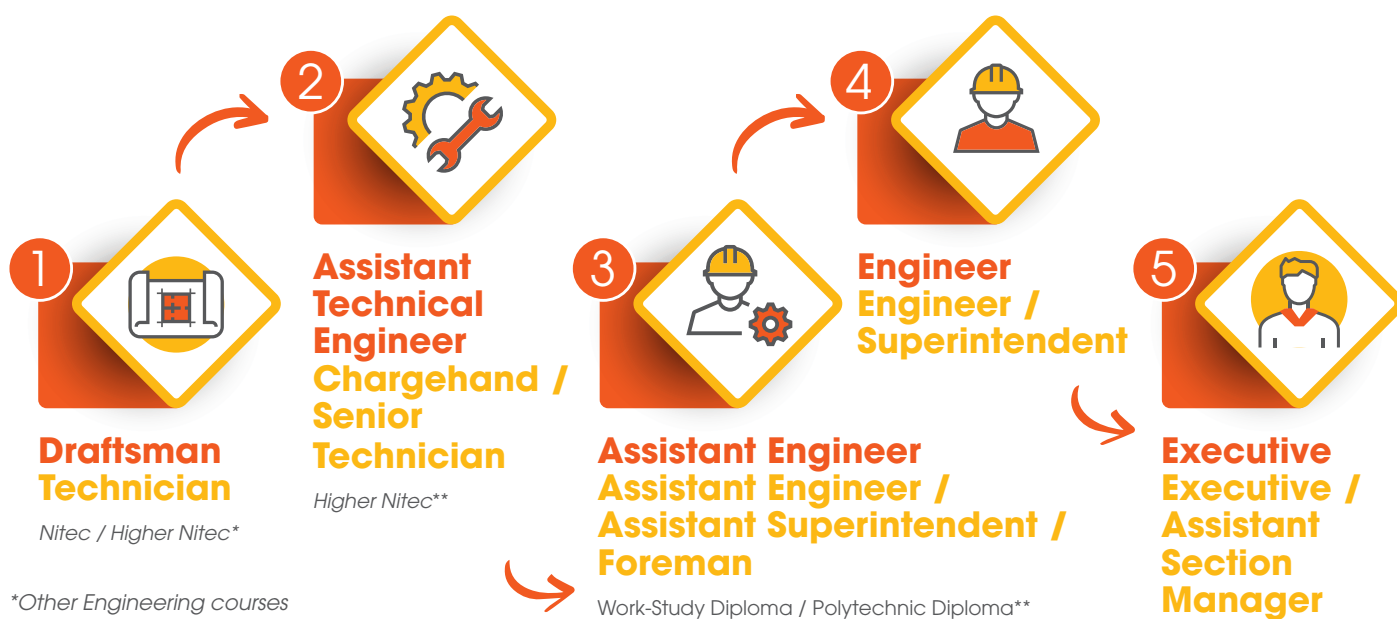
1
Draftsman
Technician
Nitec / Higher Nitec*

2
Assistant Technical Engineer
Chargehand / Senior Technician
Higher Nitec**

3
Assistant Engineer
Assistant Engineer / Assistant Superintendent / Foreman
Work-Study Diploma / Polytechnic Diploma**

4
Engineer
Engineer / Superintendent

5
Executive
Executive / Assistant Section Manager

*Other Engineering courses